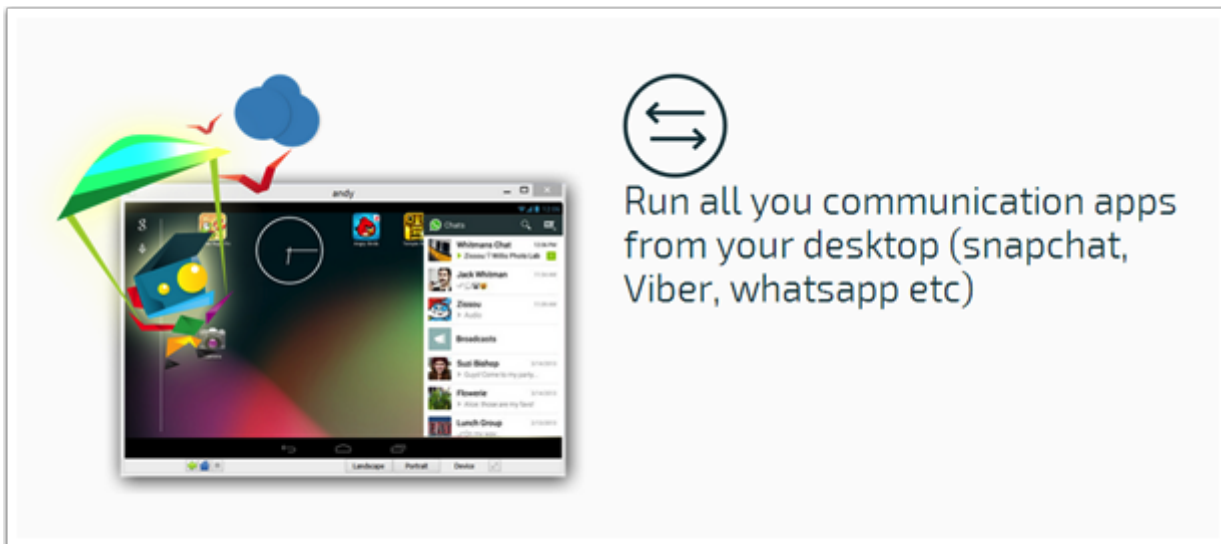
andy

Chats

Whitmans Chat

Jack Whitman

Zissou

Broadcasts

Suzi Bishop

Flowerie

Lunch Group

Landscape Portrait Device

Run all you communication apps from your desktop (snapchat, Viber, whatsapp etc)